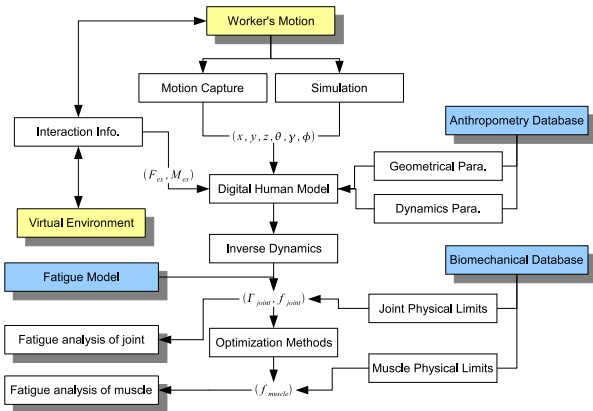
Worker's Motion

Motion Capture

Simulation

Interaction Info.

$(x, y, z, \vartheta, \gamma, \phi)$

Anthropometry Database

$(F_{ex}, M_{ex})$

Geometrical Para.

Digital Human Model

Dynamics Para.

Virtual Environment

Inverse Dynamics

Fatigue Model

Biomechanical Database

$(\Gamma_{joint}, f_{joint})$

Joint Physical Limits

Fatigue analysis of joint

Optimization Methods

Fatigue analysis of muscle

$(f_{muscle})$

Muscle Physical Limits